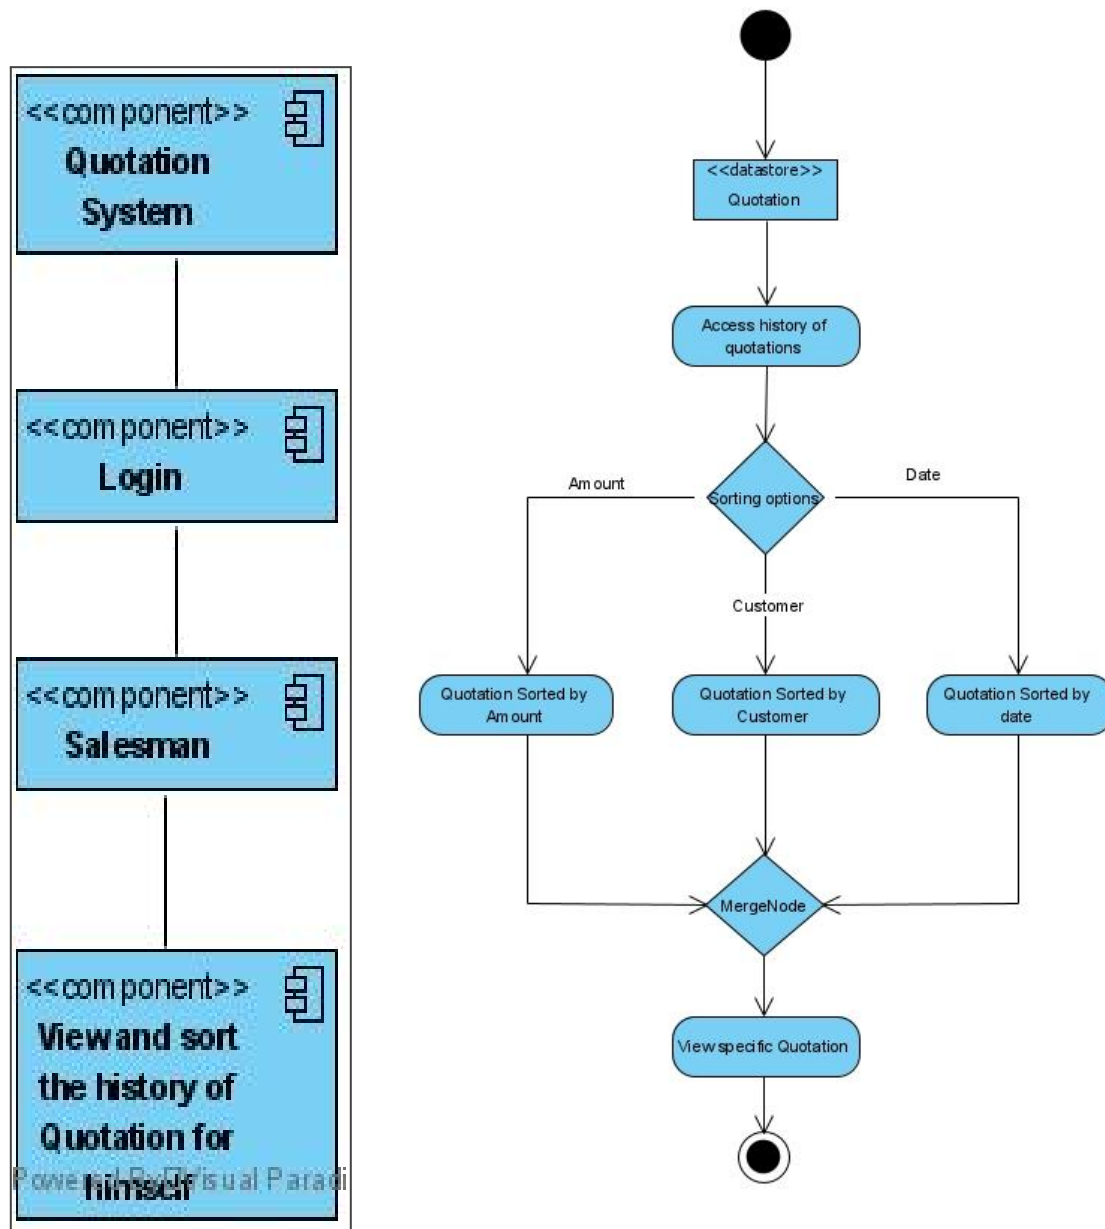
<<component>>
Quotation System

<<component>>
Login

<<component>>
Salesman

<<component>>
View and sort the history of Quotation for himself

Powered By Visual Paradi

<<datastore>>
Quotation

Access history of quotations

Sorting options

Amount

Date

Customer

Quotation Sorted by Amount

Quotation Sorted by Customer

Quotation Sorted by date

MergeNode

View specific Quotation